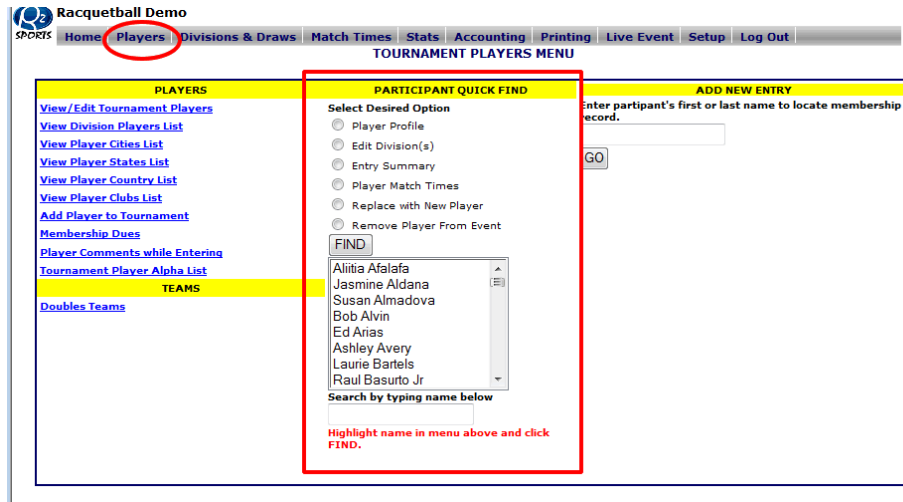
R2 SPORTS

Racquetball Demo

Home | Players | Divisions & Draws | Match Times | Stats | Accounting | Printing | Live Event | Setup | Log Out

TOURNAMENT PLAYERS MENU

PLAYERS

View/Edit Tournament Players
View Division Players List
View Player Cities List
View Player States List
View Player Country List
View Player Clubs List
Add Player to Tournament
Membership Dues
Player Comments while Entering
Tournament Player Alpha List

TEAMS

Doubles Teams

PARTICIPANT QUICK FIND

Select Desired Option

Player Profile
Edit Division(s)
Entry Summary
Player Match Times
Replace with New Player
Remove Player From Event

FIND

Aliitia Afalafa
Jasmine Aldana
Susan Almadova
Bob Alvin
Ed Arias
Ashley Avery
Laurie Bartels
Raul Basurto Jr

Search by typing name below

Highlight name in menu above and click FIND.

ADD NEW ENTRY

Enter partipant's first or last name to locate membership record.

GO